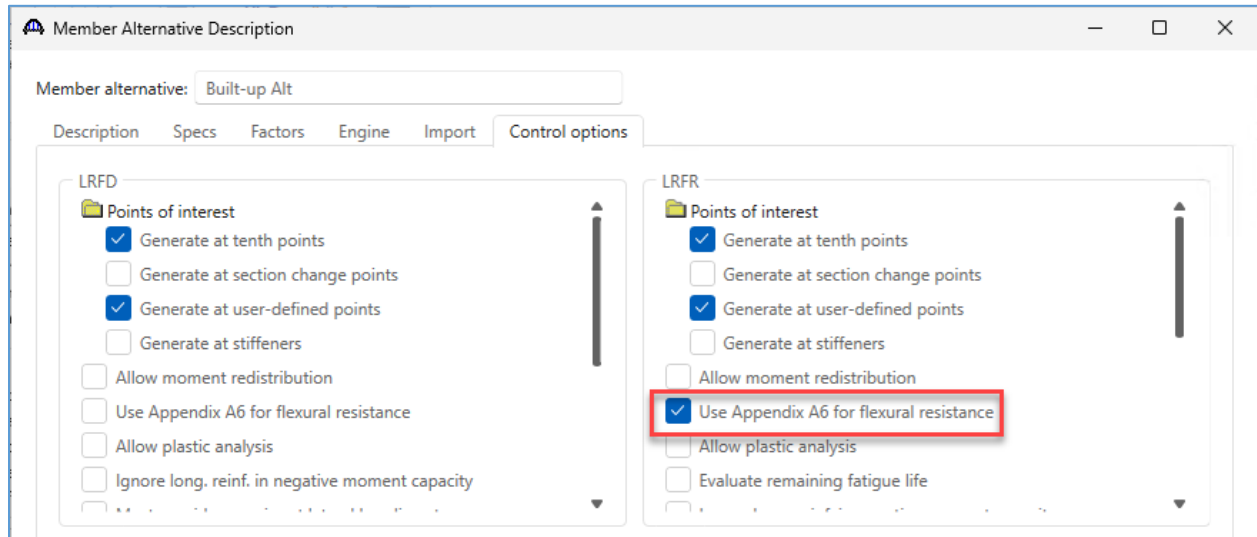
Member Alternative Description

Member alternative: Built-up Alt

Description Specs Factors Engine Import Control options

LRFD
Points of interest
Generate at tenth points
Generate at section change points
Generate at user-defined points
Generate at stiffeners
Allow moment redistribution
Use Appendix A6 for flexural resistance
Allow plastic analysis
Ignore long. reinf. in negative moment capacity
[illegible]

LRFR
Points of interest
Generate at tenth points
Generate at section change points
Generate at user-defined points
Generate at stiffeners
Allow moment redistribution
Use Appendix A6 for flexural resistance
Allow plastic analysis
Evaluate remaining fatigue life
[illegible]